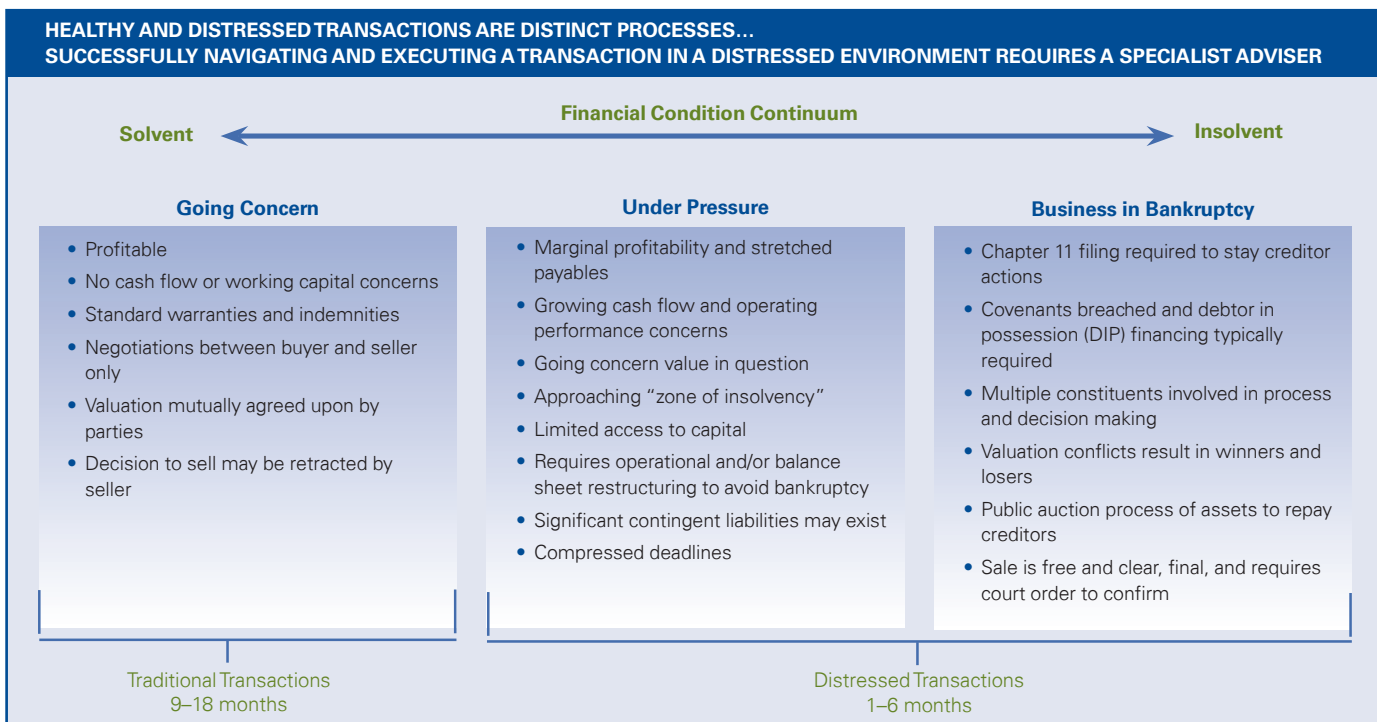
HEALTHY AND DISTRESSED TRANSACTIONS ARE DISTINCT PROCESSES…
SUCCESSFULLY NAVIGATING AND EXECUTING A TRANSACTION IN A DISTRESSED ENVIRONMENT REQUIRES A SPECIALIST ADVISER

Financial Condition Continuum

Solvent

Insolvent

Going Concern

- Profitable
- No cash flow or working capital concerns
- Standard warranties and indemnities
- Negotiations between buyer and seller only
- Valuation mutually agreed upon by parties
- Decision to sell may be retracted by seller

Under Pressure

- Marginal profitability and stretched payables
- Growing cash flow and operating performance concerns
- Going concern value in question
- Approaching "zone of insolvency"
- Limited access to capital
- Requires operational and/or balance sheet restructuring to avoid bankruptcy
- Significant contingent liabilities may exist
- Compressed deadlines

Business in Bankruptcy

- Chapter 11 filing required to stay creditor actions
- Covenants breached and debtor in possession (DIP) financing typically required
- Multiple constituents involved in process and decision making
- Valuation conflicts result in winners and losers
- Public auction process of assets to repay creditors
- Sale is free and clear, final, and requires court order to confirm

Traditional Transactions
9–18 months

Distressed Transactions
1–6 months